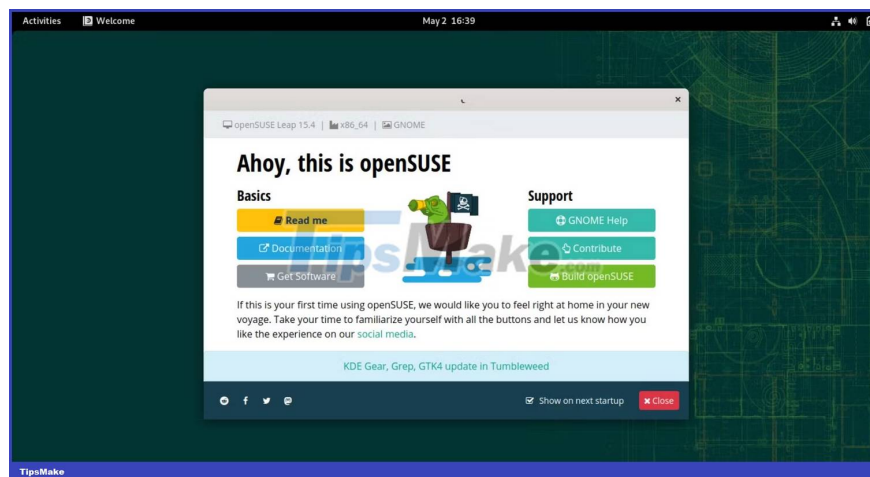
Activities Welcome May 2 16:39

×

openSUSE Leap 15.4 | x86_64 | GNOME

Ahoy, this is openSUSE

Basics

Read me

Documentation

Get Software

Support

GNOME Help

Contribute

Build openSUSE

TipsMake.com

If this is your first time using openSUSE, we would like you to feel right at home in your new voyage. Take your time to familiarize yourself with all the buttons and let us know how you like the experience on our social media.

KDE Gear, Grep, GTK4 update in Tumbleweed

Show on next startup

× Close

TipsMake